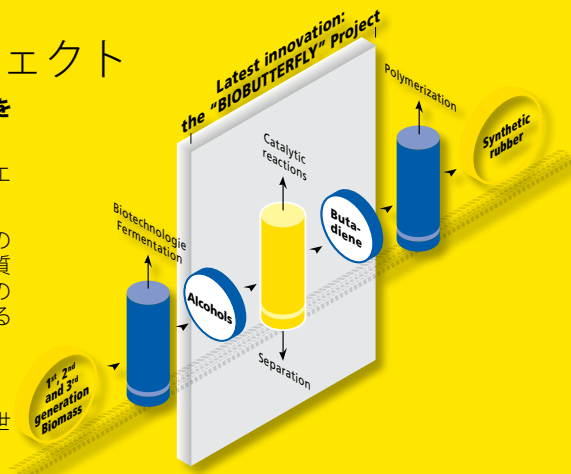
ェクト

を

エ

の
質
の
る

世

Latest innovation: the "BIOBUTTERFLY" Project

Polymerization

Synthetic rubber

Catalytic reactions

Buta-diene

Biotechnologie Fermentation

Alcohols

Separation

1st, 2nd and 3rd generation Biomass